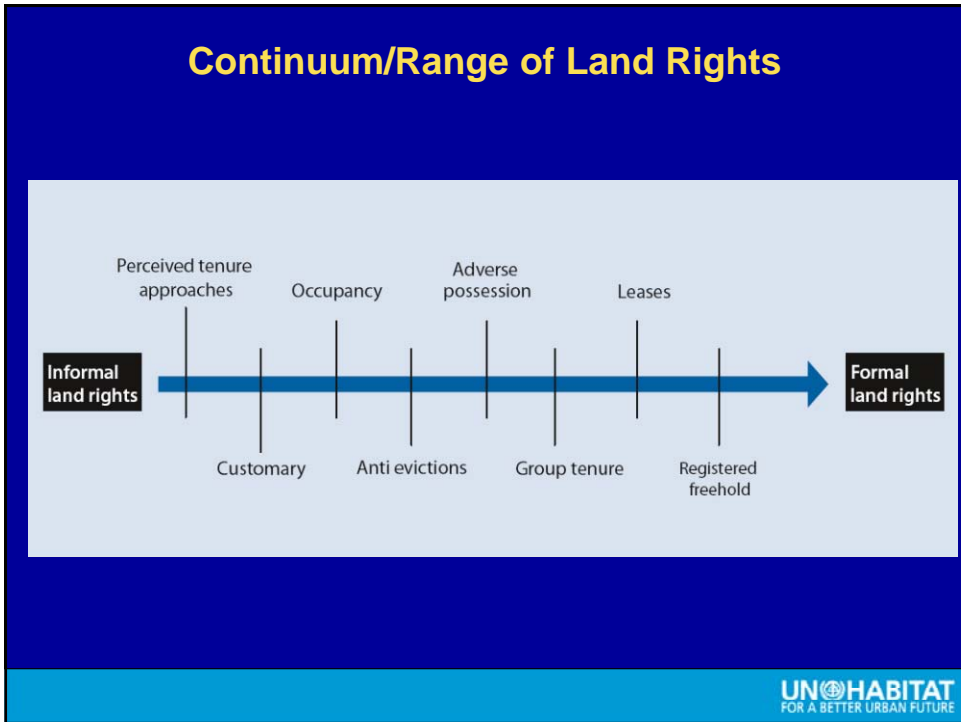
Continuum/Range of Land Rights

Informal land rights

Perceived tenure approaches

Customary

Occupancy

Anti evictions

Adverse possession

Group tenure

Leases

Registered freehold

Formal land rights

UN HABITAT
FOR A BETTER URBAN FUTURE